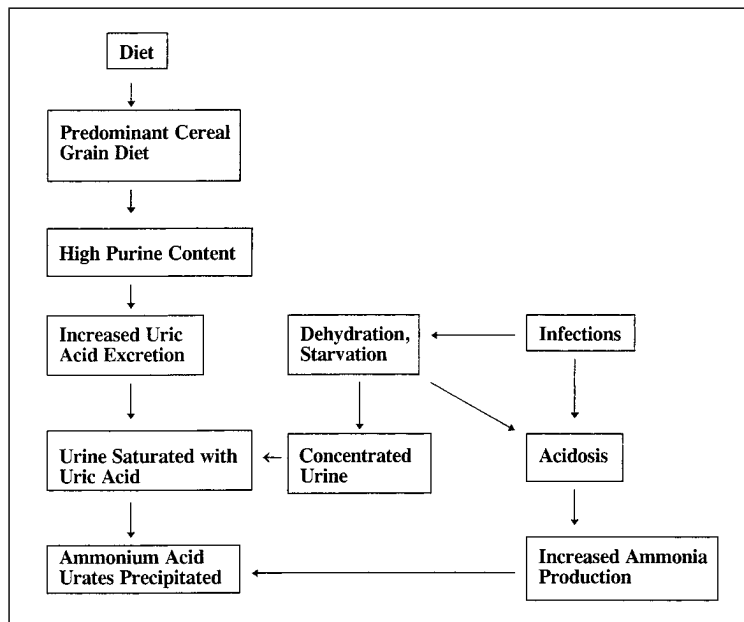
Diet

Predominant Cereal Grain Diet

High Purine Content

Increased Uric Acid Excretion

Dehydration, Starvation

Infections

Urine Saturated with Uric Acid

Concentrated Urine

Acidosis

Ammonium Acid Urates Precipitated

Increased Ammonia Production